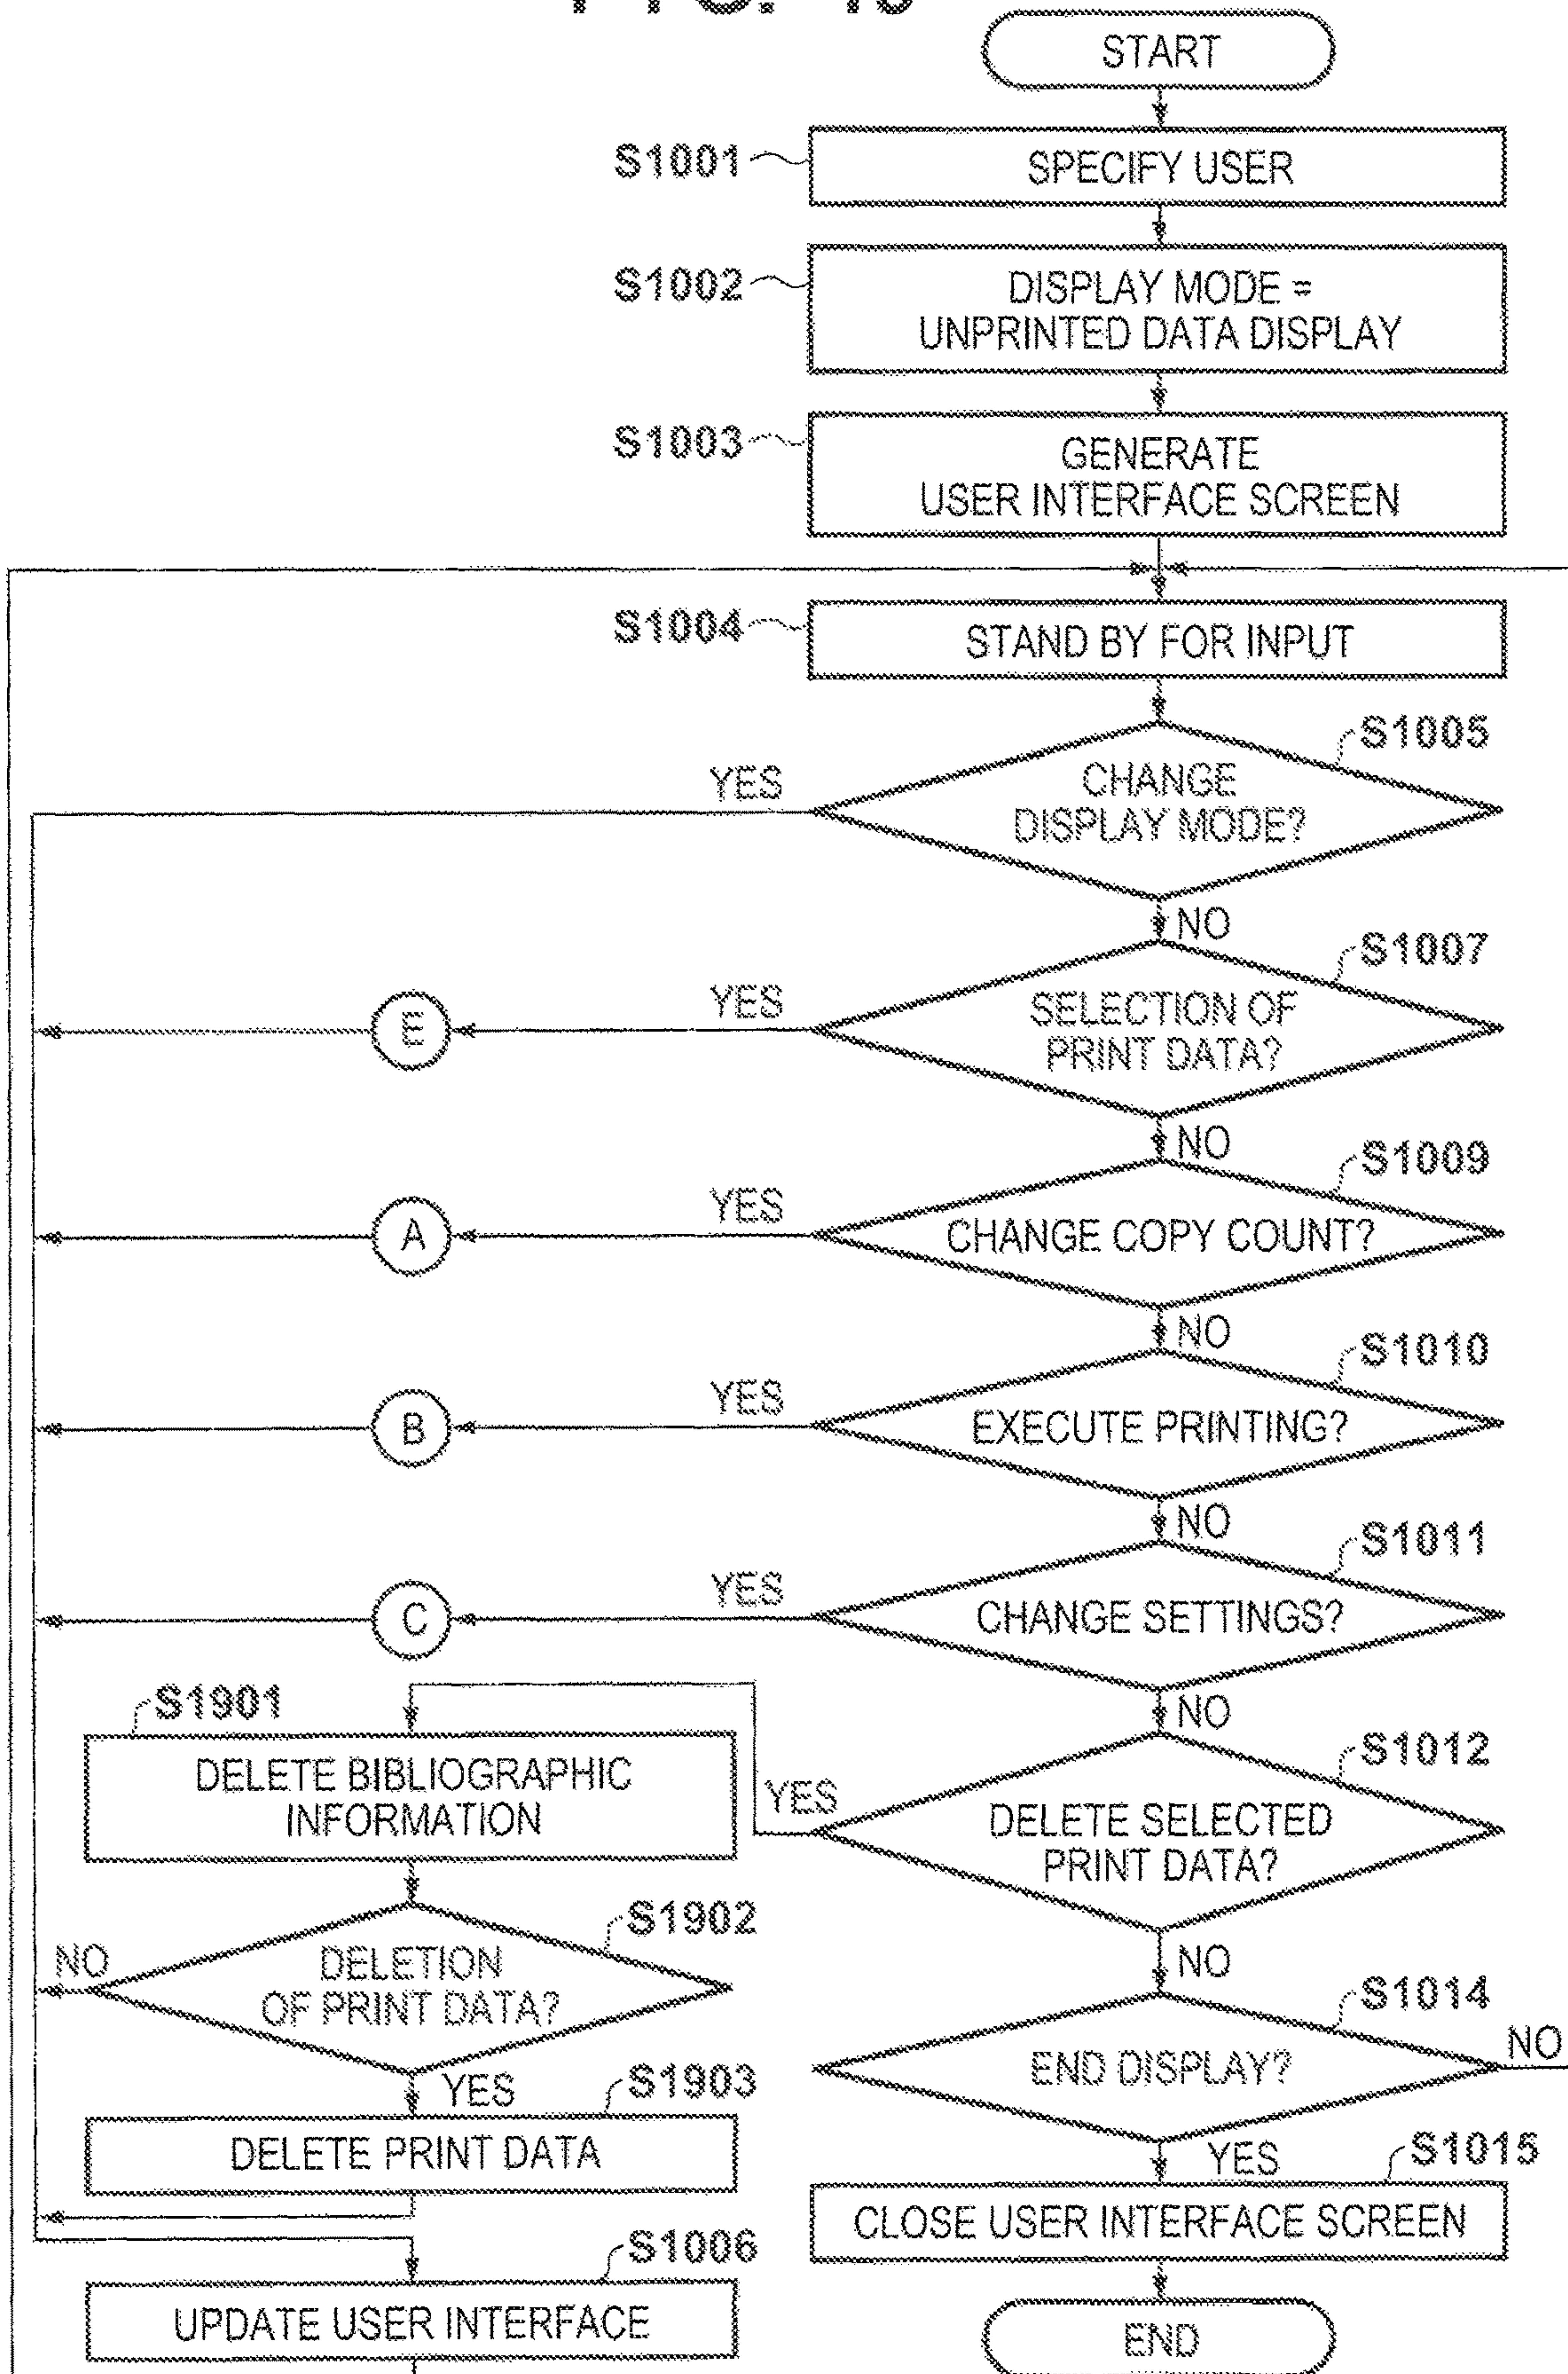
START

S1001 SPECIFY USER

S1002 DISPLAY MODE = UNPRINTED DATA DISPLAY

S1003 GENERATE USER INTERFACE SCREEN

S1004 STAND BY FOR INPUT

S1005 CHANGE DISPLAY MODE?

YES

NO

S1007 SELECTION OF PRINT DATA?

YES

E

NO

S1009 CHANGE COPY COUNT?

YES

A

NO

S1010 EXECUTE PRINTING?

YES

B

NO

S1011 CHANGE SETTINGS?

YES

C

NO

S1012 DELETE SELECTED PRINT DATA?

YES

S1901 DELETE BIBLIOGRAPHIC INFORMATION

S1902 DELETION OF PRINT DATA?

NO

YES

S1903 DELETE PRINT DATA

NO

S1014 END DISPLAY?

NO

YES

S1015 CLOSE USER INTERFACE SCREEN

END

S1006 UPDATE USER INTERFACE